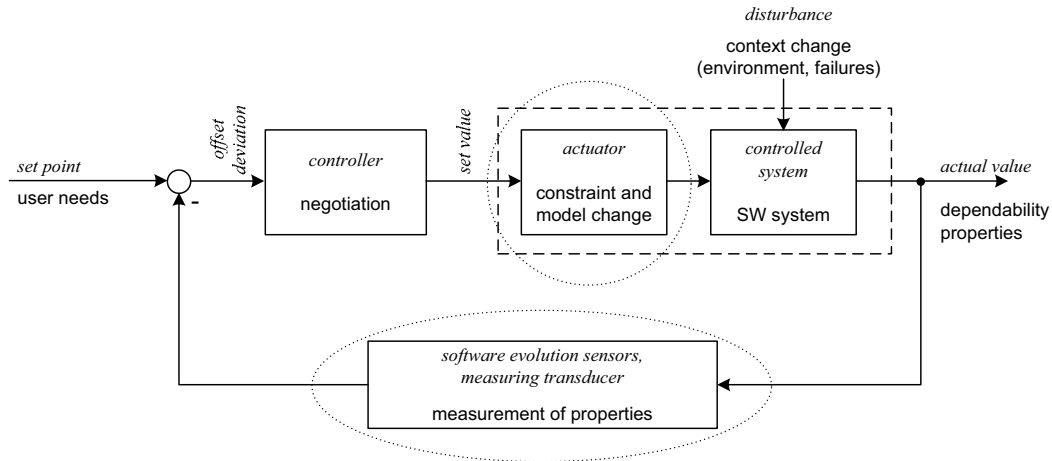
disturbance

context change (environment, failures)

set point

user needs

-

offset deviation

controller

negotiation

set value

actuator

constraint and model change

controlled system

SW system

actual value

dependability properties

software evolution sensors, measuring transducer

measurement of properties